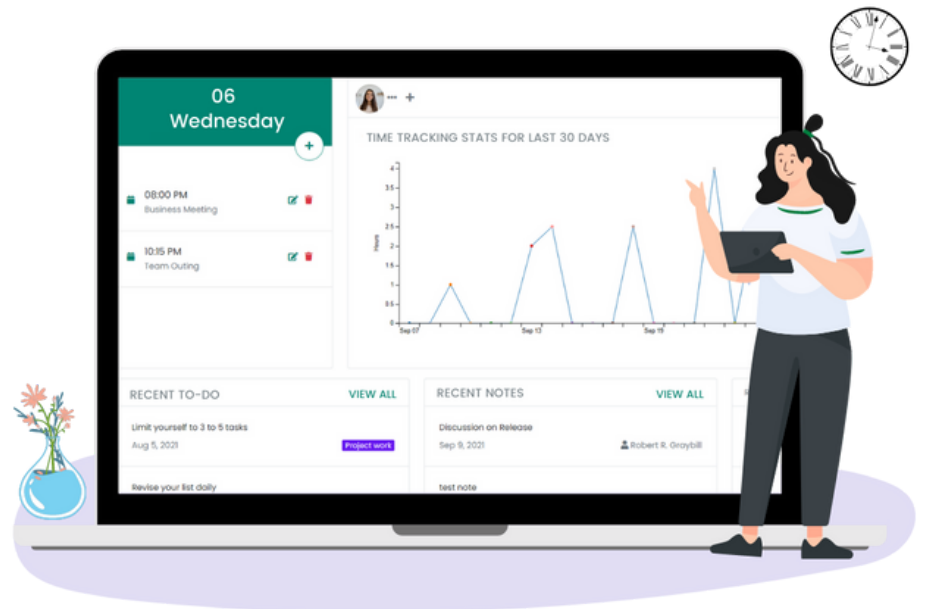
06
Wednesday

+

08:00 PM
Business Meeting

10:15 PM
Team Outing

••• +

TIME TRACKING STATS FOR LAST 30 DAYS

4
3.5
3
2.5
2
1.5
1
0.5
0

Hours

Sep 07
Sep 13
Sep 19

RECENT TO-DO
VIEW ALL

Limit yourself to 3 to 5 tasks
Aug 5, 2021
Project work

Revise your list daily

RECENT NOTES
VIEW ALL

Discussion on Release
Sep 9, 2021
Robert R. Graybill

test note